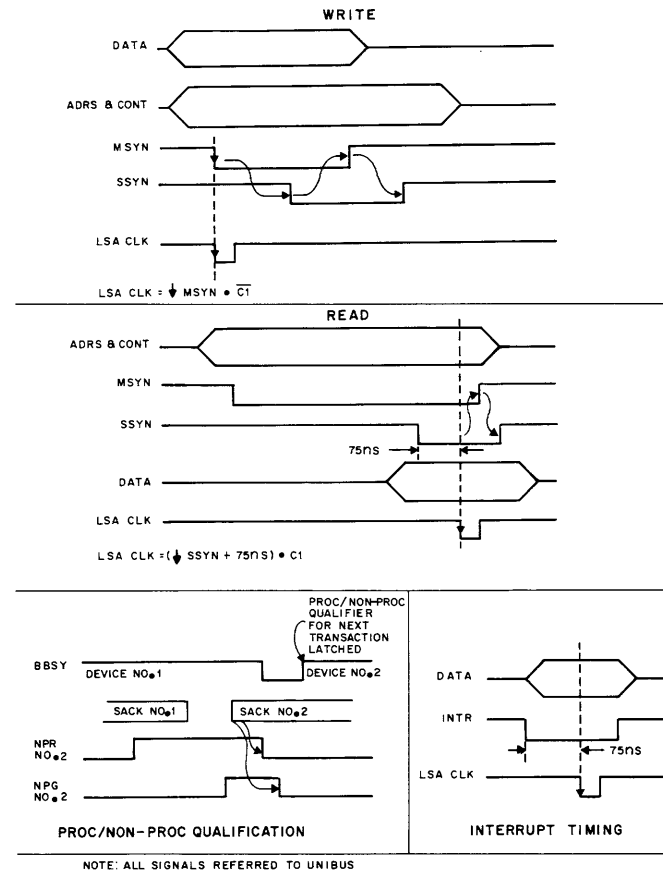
WRITE

DATA

ADRS & CONT

MSYN

SSYN

LSA CLK

LSA CLK = $\downarrow$ MSYN $\bullet$ $\overline{C1}$

READ

ADRS & CONT

MSYN

SSYN

75ns

DATA

LSA CLK

LSA CLK = ($\downarrow$ SSYN + 75ns) $\bullet$ C1

PROC/NON-PROC QUALIFIER FOR NEXT TRANSACTION LATCHED

BBSY

DEVICE NO. 1

DEVICE NO. 2

SACK NO. 1

SACK NO. 2

NPR NO. 2

NPG NO. 2

PROC/NON-PROC QUALIFICATION

DATA

INTR

75ns

LSA CLK

INTERRUPT TIMING

NOTE: ALL SIGNALS REFERRED TO UNIBUS